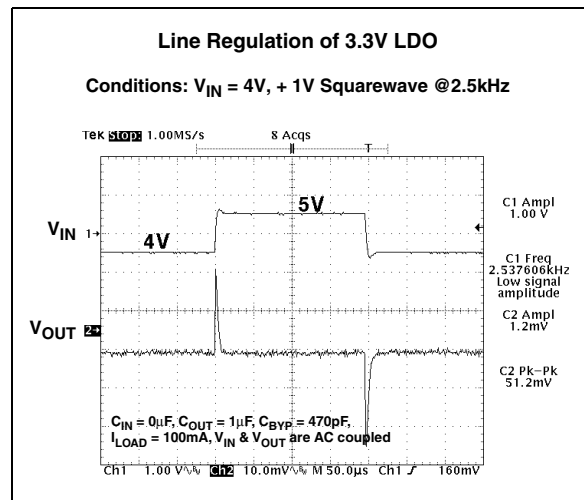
Line Regulation of 3.3V LDO

Conditions: $V_{IN}$ = 4V, + 1V Squarewave @2.5kHz

Tek Stop: 1.00MS/s 8 Acqs

T

5V

$V_{IN}$ 1

4V

$V_{OUT}$ 2

C1 Ampl 1.00 V

C1 Freq 2.537606kHz Low signal amplitude

C2 Ampl 1.2mV

C2 Pk–Pk 51.2mV

$C_{IN}$ = 0µF, $C_{OUT}$ = 1µF, $C_{BYP}$ = 470pF, $I_{LOAD}$ = 100mA, $V_{IN}$ & $V_{OUT}$ are AC coupled

Ch1 1.00 V Ch2 10.0mV M 50.0µs Ch1 ∫ 160mV